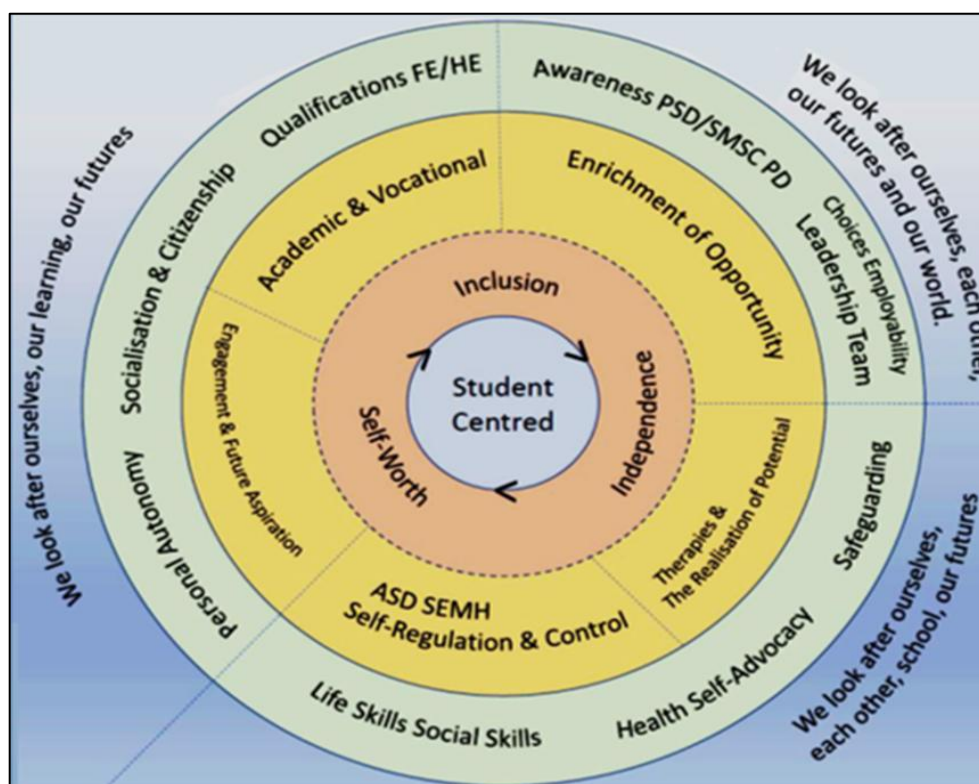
Student Centred

Inclusion

Independence

Self-Worth

Academic & Vocational

Enrichment of Opportunity

Therapies & The Realisation of Potential

ASD SEMH Self-Regulation & Control

Engagement & Future Aspiration

Qualifications FE/HE

Awareness PSD/SMSC PD

Choices Employability

Leadership Team

Safeguarding

Health Self-Advocacy

Life Skills Social Skills

Personal Autonomy

Socialisation & Citizenship

We look after ourselves, each other, our futures and our world.

We look after ourselves, each other, school, our futures

We look after ourselves, our learning, our futures